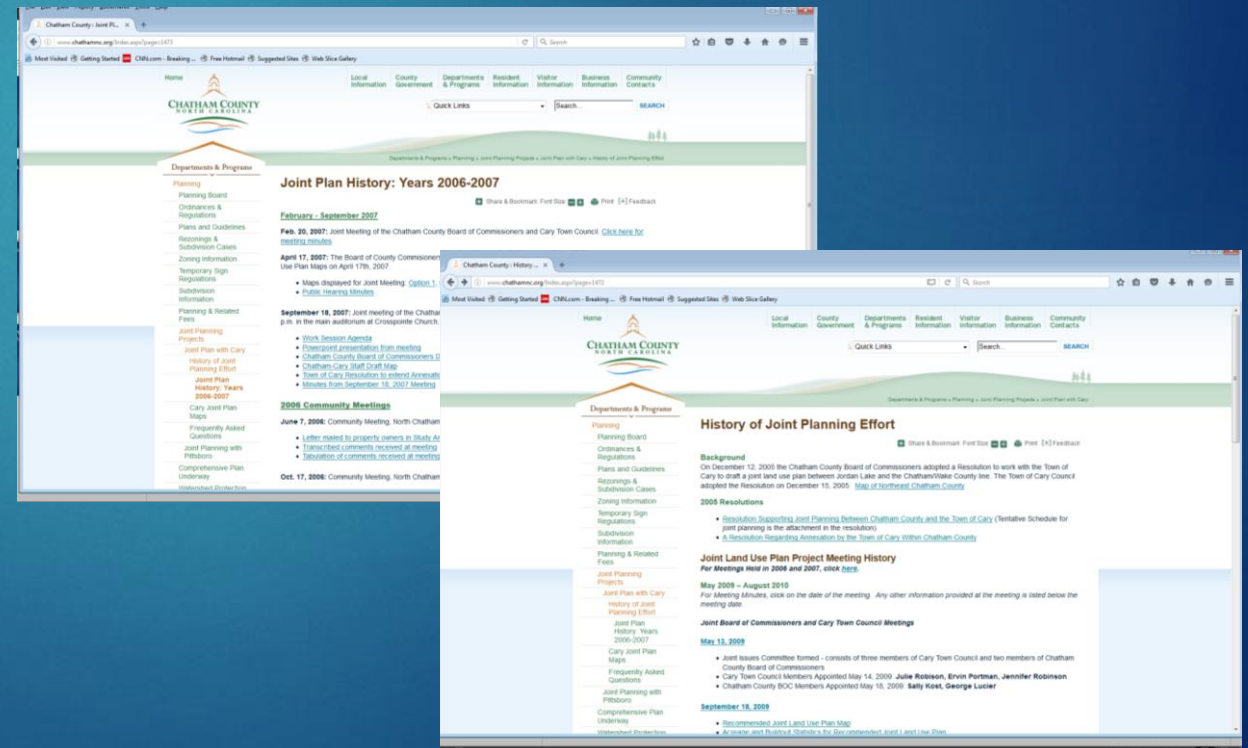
Chatham County : Joint Pl... ×

www.chathamnc.org/Index.aspx?page=1473

Search

Most Visited Getting Started CNN.com - Breaking ... Free Hotmail Suggested Sites Web Slice Gallery

Home

CHATHAM COUNTY
NORTH CAROLINA

Local Information | County Government | Departments & Programs | Resident Information | Visitor Information | Business Information | Community Contacts

Quick Links | Search... | SEARCH

Departments & Programs » Planning » Joint Planning Projects » Joint Plan with Cary » History of Joint Planning Effort

Departments & Programs

Planning
Planning Board
Ordinances & Regulations
Plans and Guidelines
Rezonings & Subdivision Cases
Zoning Information
Temporary Sign Regulations
Subdivision Information
Planning & Related Fees
Joint Planning Projects
Joint Plan with Cary
History of Joint Planning Effort
Joint Plan History: Years 2006-2007
Cary Joint Plan Maps
Frequently Asked Questions
Joint Planning with Pittsboro
Comprehensive Plan Underway
Watershed Protection

Joint Plan History: Years 2006-2007

Share & Bookmark Font Size: Print Feedback

February - September 2007

Feb. 20, 2007: Joint Meeting of the Chatham County Board of Commissioners and Cary Town Council. Click here for meeting minutes

April 17, 2007: The Board of County Commissioner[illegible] Use Plan Maps on April 17th, 2007.

• Maps displayed for Joint Meeting: Option 1, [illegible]
• Public Hearing Minutes

September 18, 2007: Joint meeting of the Chatha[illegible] p.m. in the main auditorium at Crosspointe Church.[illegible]

• Work Session Agenda
• Powerpoint presentation from meeting
• Chatham County Board of Commissioners D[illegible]
• Chatham-Cary Staff Draft Map
• Town of Cary Resolution to extend Annexati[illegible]
• Minutes from September 18, 2007 Meeting

2006 Community Meetings

June 7, 2006: Community Meeting, North Chatham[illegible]

• Letter mailed to property owners in Study Ar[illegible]
• Transcribed comments received at meeting
• Tabulation of comments received at meeting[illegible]

Oct. 17, 2006: Community Meeting, North Chatham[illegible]

Chatham County : History ... ×

www.chathamnc.org/Index.aspx?page=1472

Search

Most Visited Getting Started CNN.com - Breaking ... Free Hotmail Suggested Sites Web Slice Gallery

Home

CHATHAM COUNTY
NORTH CAROLINA

Local Information | County Government | Departments & Programs | Resident Information | Visitor Information | Business Information | Community Contacts

Quick Links | Search... | SEARCH

Departments & Programs » Planning » Joint Planning Projects » Joint Plan with Cary

Departments & Programs

Planning
Planning Board
Ordinances & Regulations
Plans and Guidelines
Rezonings & Subdivision Cases
Zoning Information
Temporary Sign Regulations
Subdivision Information
Planning & Related Fees
Joint Planning Projects
Joint Plan with Cary
History of Joint Planning Effort
Joint Plan History: Years 2006-2007
Cary Joint Plan Maps
Frequently Asked Questions
Joint Planning with Pittsboro
Comprehensive Plan Underway
Watershed Protection

History of Joint Planning Effort

Share & Bookmark Font Size: Print Feedback

Background
On December 12, 2005 the Chatham County Board of Commissioners adopted a Resolution to work with the Town of Cary to draft a joint land use plan between Jordan Lake and the Chatham/Wake County line. The Town of Cary Council adopted the Resolution on December 15, 2005. Map of Northeast Chatham County

2005 Resolutions

• Resolution Supporting Joint Planning Between Chatham County and the Town of Cary (Tentative Schedule for joint planning is the attachment in the resolution)
• A Resolution Regarding Annexation by the Town of Cary Within Chatham County

Joint Land Use Plan Project Meeting History
For Meetings Held in 2006 and 2007, click here.

May 2009 – August 2010
For Meeting Minutes, click on the date of the meeting. Any other information provided at the meeting is listed below the meeting date.

Joint Board of Commissioners and Cary Town Council Meetings

May 13, 2009

• Joint Issues Committee formed - consists of three members of Cary Town Council and two members of Chatham County Board of Commissioners
• Cary Town Council Members Appointed May 14, 2009: Julie Robison, Ervin Portman, Jennifer Robinson
• Chatham County BOC Members Appointed May 18, 2009: Sally Kost, George Lucier

September 18, 2009

• Recommended Joint Land Use Plan Map
• Acreage and Buildout Statistics for Recommended Joint Land Use Plan